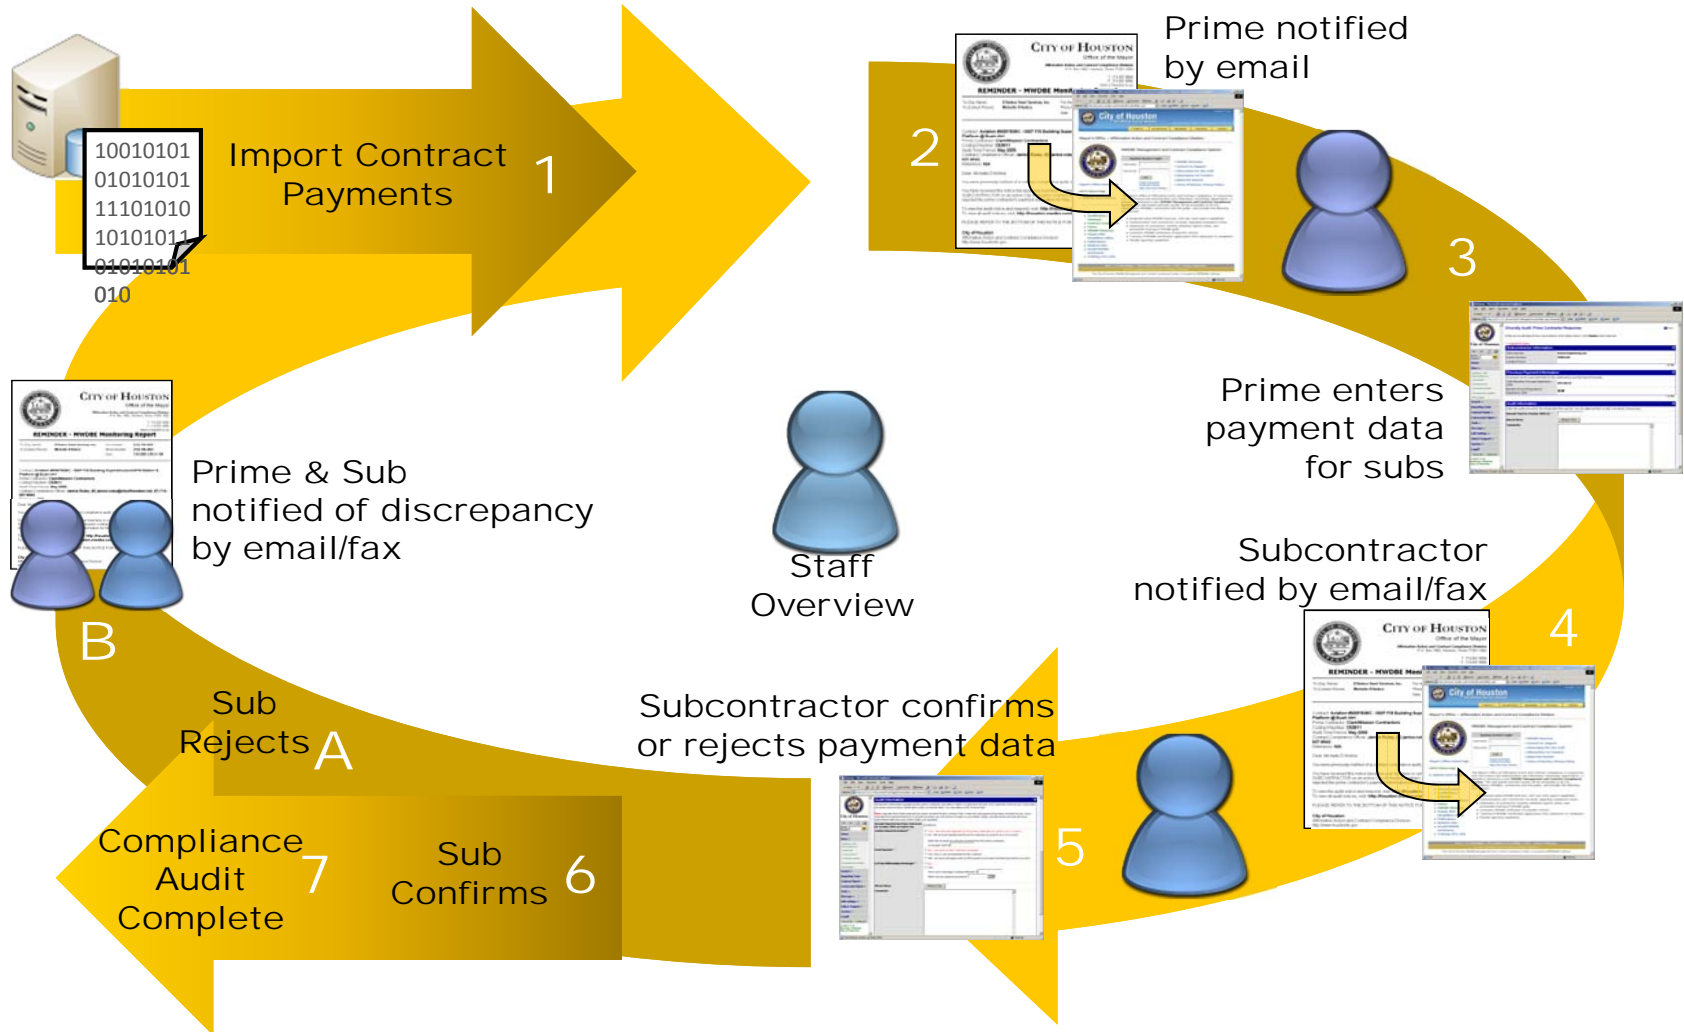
10010101
01010101
11101010
10101011
01010101
010

Import Contract Payments

1

2

Prime notified by email

3

Prime enters payment data for subs

Subcontractor notified by email/fax

4

Subcontractor confirms or rejects payment data

5

Sub Confirms

6

Compliance Audit Complete

7

Sub Rejects

A

B

Prime & Sub notified of discrepancy by email/fax

Staff Overview